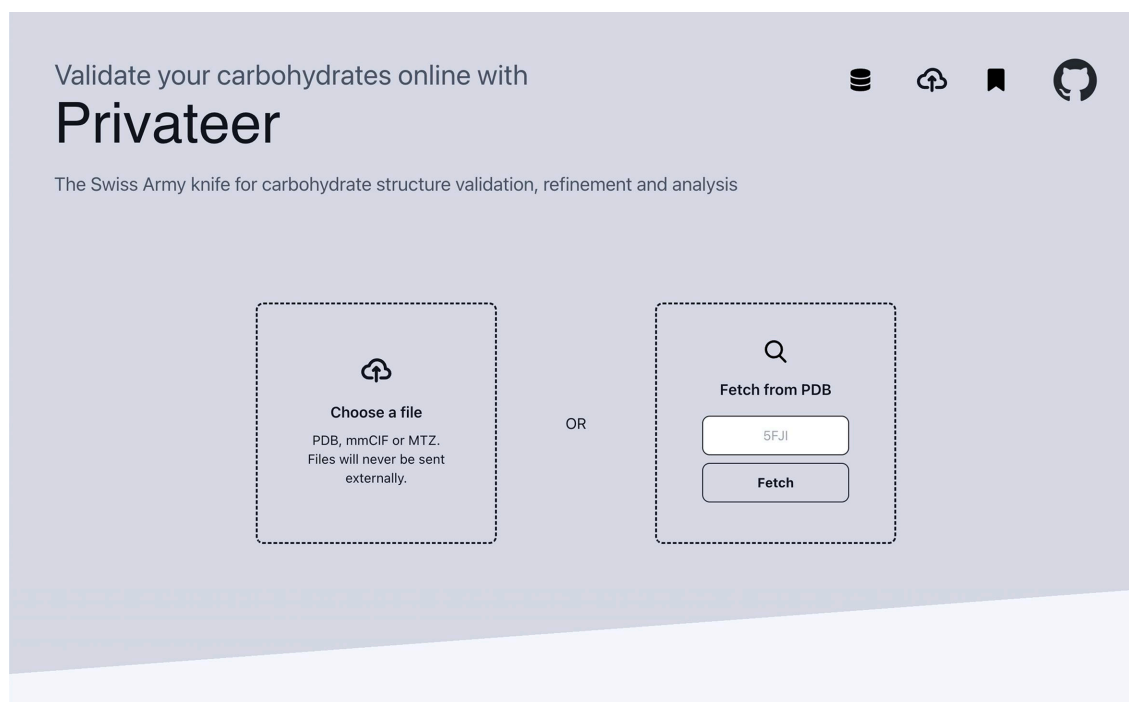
Validate your carbohydrates online with
Privateer

The Swiss Army knife for carbohydrate structure validation, refinement and analysis

Choose a file
PDB, mmCIF or MTZ. Files will never be sent externally.

OR

Fetch from PDB
5FJI
Fetch